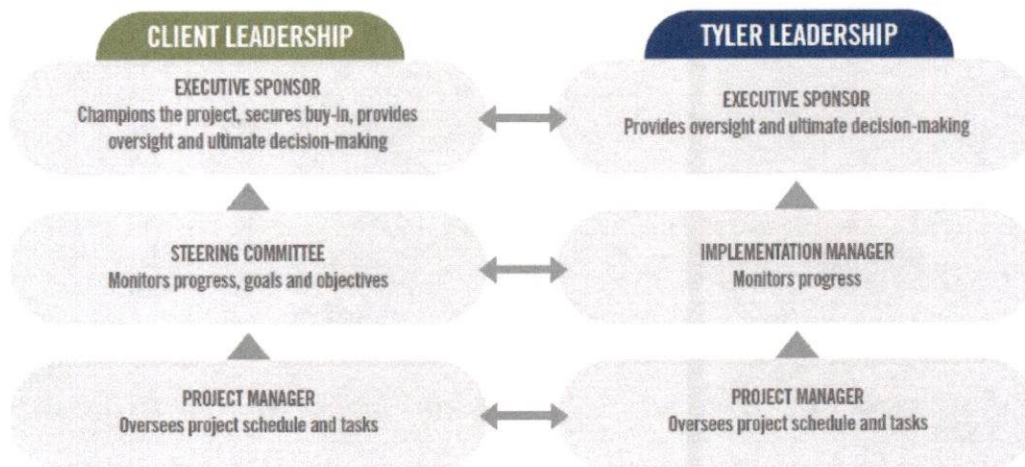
CLIENT LEADERSHIP

EXECUTIVE SPONSOR
Champions the project, secures buy-in, provides oversight and ultimate decision-making

STEERING COMMITTEE
Monitors progress, goals and objectives

PROJECT MANAGER
Oversees project schedule and tasks

TYLER LEADERSHIP

EXECUTIVE SPONSOR
Provides oversight and ultimate decision-making

IMPLEMENTATION MANAGER
Monitors progress

PROJECT MANAGER
Oversees project schedule and tasks